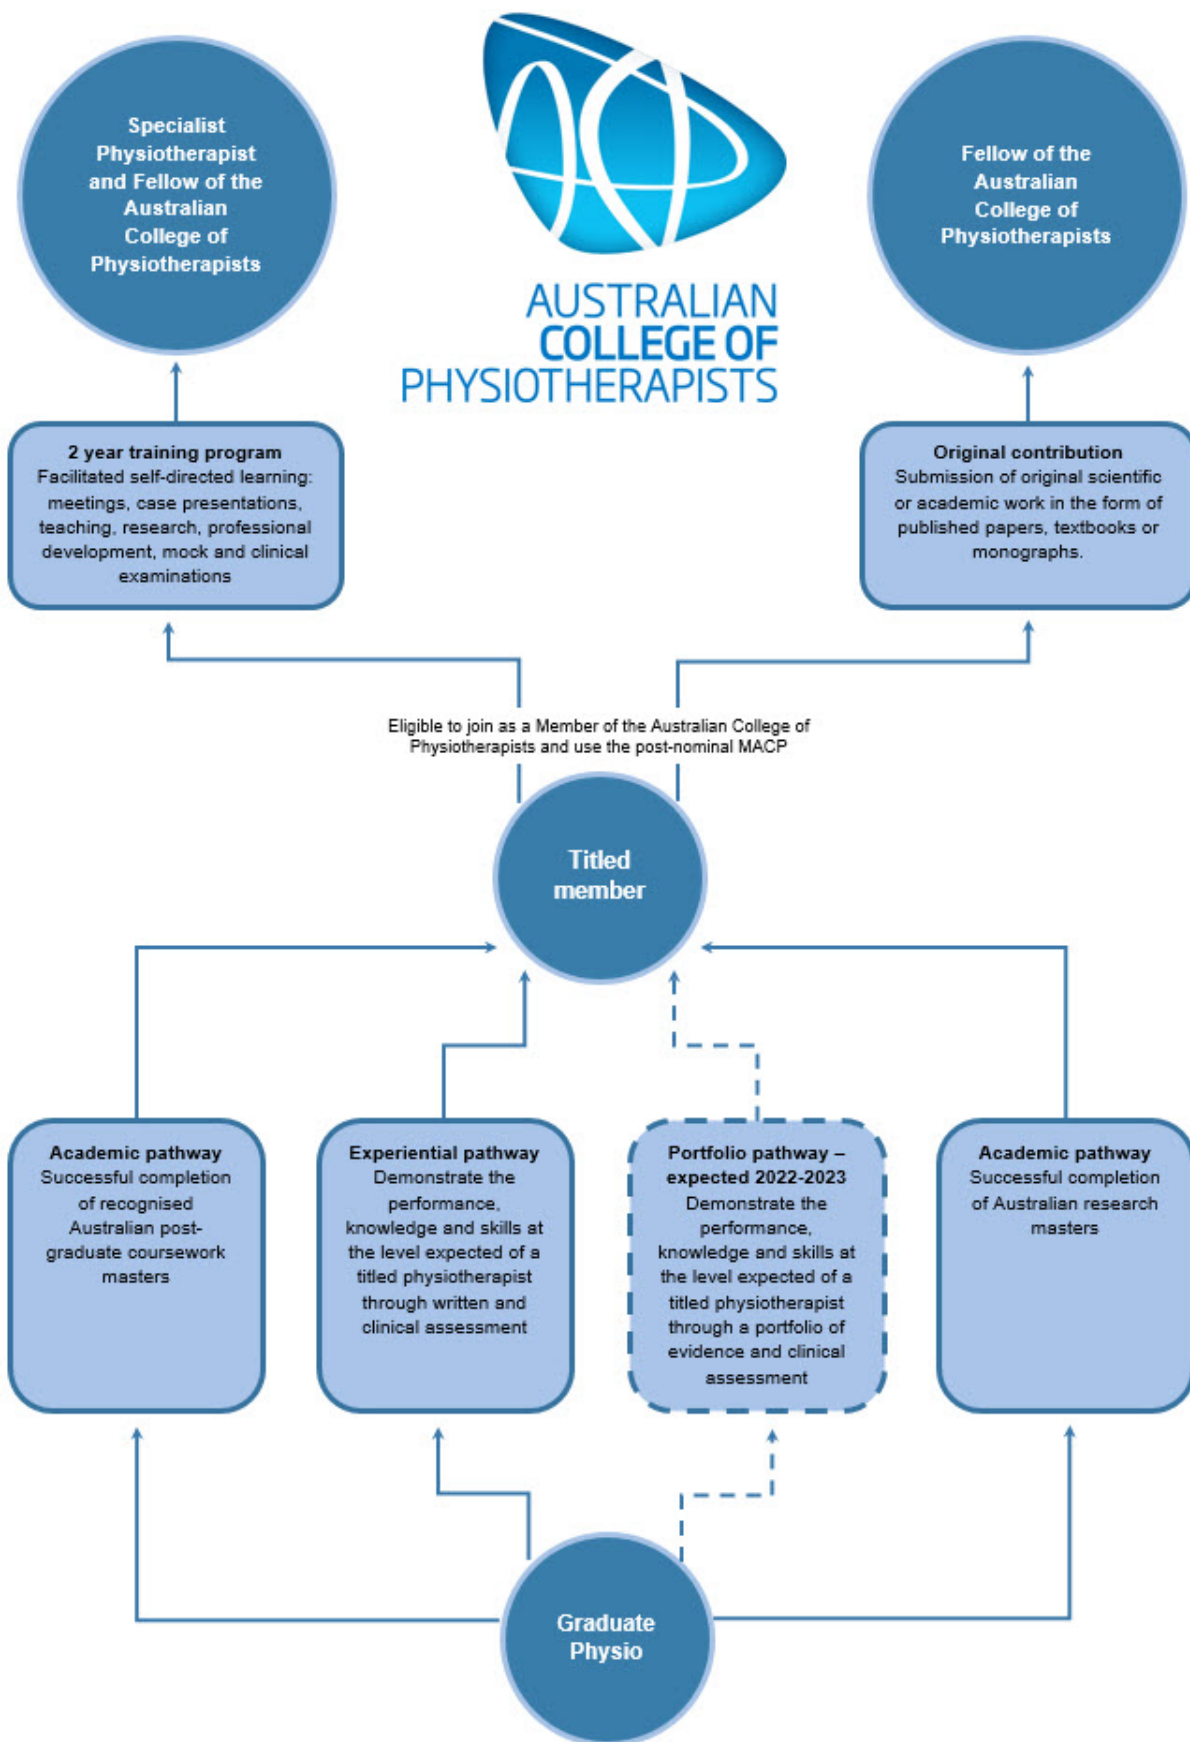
Specialist Physiotherapist and Fellow of the Australian College of Physiotherapists

AUSTRALIAN COLLEGE OF PHYSIOTHERAPISTS

Fellow of the Australian College of Physiotherapists

2 year training program
Facilitated self-directed learning: meetings, case presentations, teaching, research, professional development, mock and clinical examinations

Original contribution
Submission of original scientific or academic work in the form of published papers, textbooks or monographs.

Eligible to join as a Member of the Australian College of Physiotherapists and use the post-nominal MACP

Titled member

Academic pathway
Successful completion of recognised Australian post-graduate coursework masters

Experiential pathway
Demonstrate the performance, knowledge and skills at the level expected of a titled physiotherapist through written and clinical assessment

Portfolio pathway – expected 2022-2023
Demonstrate the performance, knowledge and skills at the level expected of a titled physiotherapist through a portfolio of evidence and clinical assessment

Academic pathway
Successful completion of Australian research masters

Graduate Physio